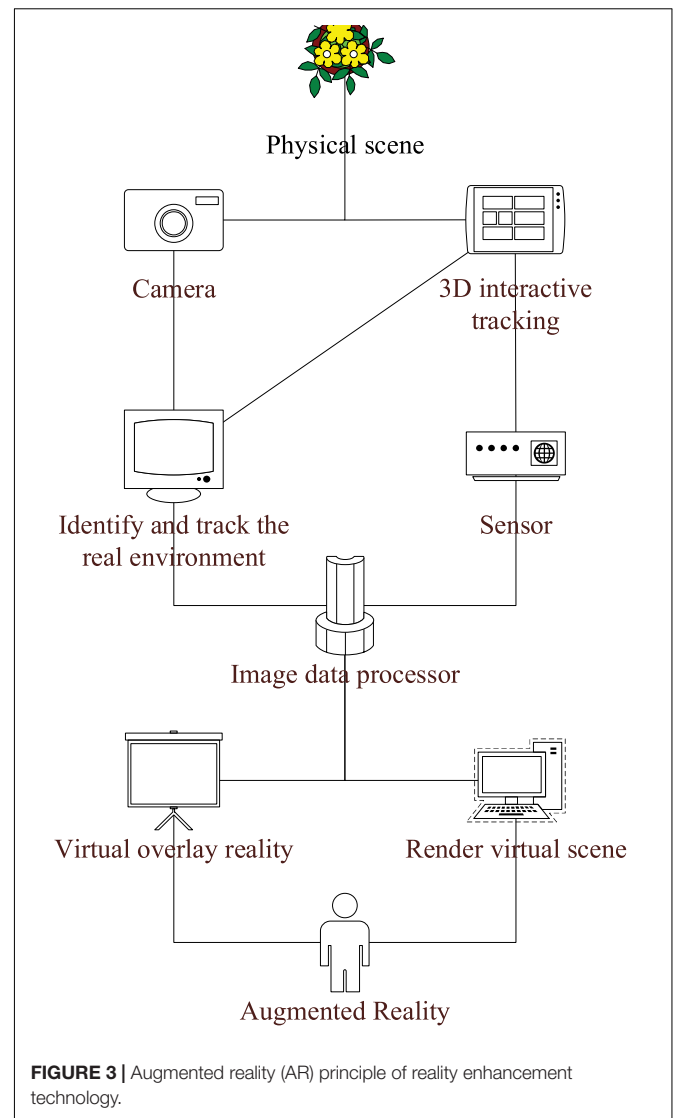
Physical scene

Camera

3D interactive tracking

Identify and track the real environment

Sensor

Image data processor

Virtual overlay reality

Render virtual scene

Augmented Reality

**FIGURE 3 |** Augmented reality (AR) principle of reality enhancement technology.